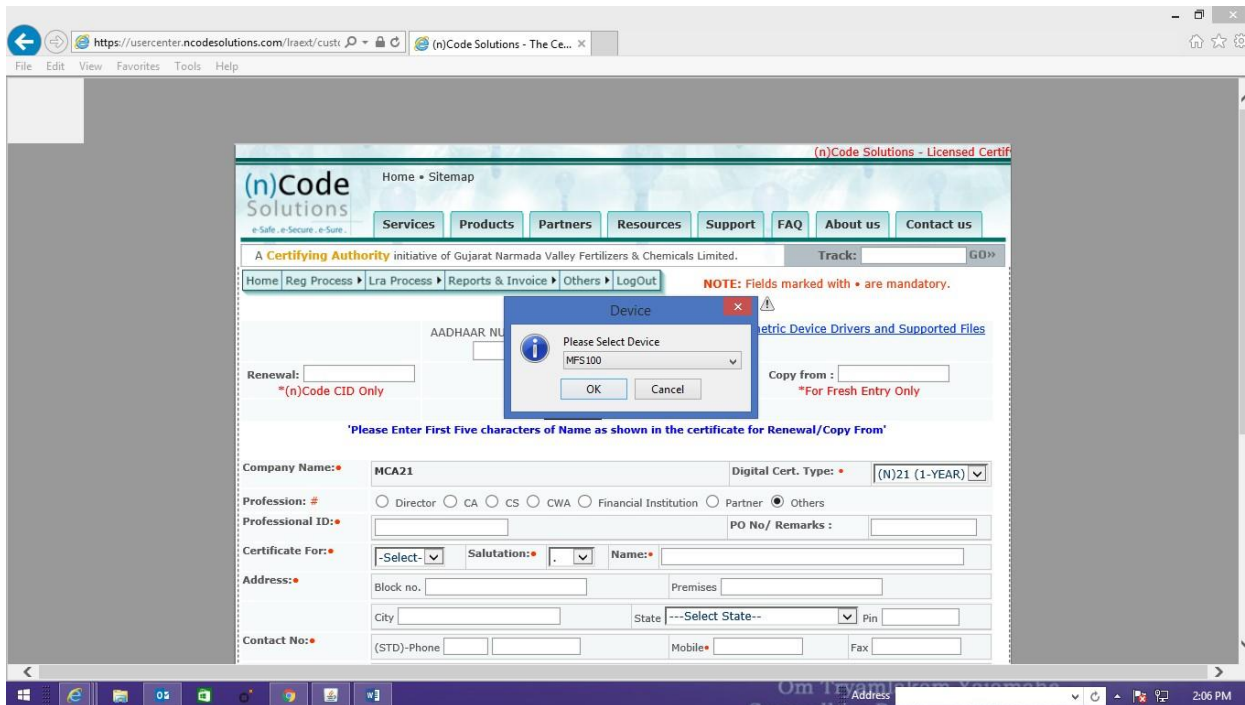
https://usercenter.ncodesolutions.com/lraext/custc
(n)Code Solutions - The Ce... ×
File Edit View Favorites Tools Help

(n)Code Solutions - Licensed Certif

(n)Code Solutions
e-Safe . e-Secure . e-Sure .

Home • Sitemap

Services Products Partners Resources Support FAQ About us Contact us

A Certifying Authority initiative of Gujarat Narmada Valley Fertilizers & Chemicals Limited.

Track: GO»

Home | Reg Process ▸ | Lra Process ▸ | Reports & Invoice ▸ | Others ▸ | LogOut

NOTE: Fields marked with • are mandatory.

Device
Please Select Device
MFS100
OK Cancel

AADHAAR NU

etric Device Drivers and Supported Files

Renewal:
*(n)Code CID Only

Copy from :
*For Fresh Entry Only

'Please Enter First Five characters of Name as shown in the certificate for Renewal/Copy From'

Company Name:• MCA21
Digital Cert. Type: • (N)21 (1-YEAR)

Profession: # ○ Director ○ CA ○ CS ○ CWA ○ Financial Institution ○ Partner ● Others

Professional ID:•
PO No/ Remarks :

Certificate For:• -Select- Salutation:• . Name:•

Address:• Block no. Premises
City State ---Select State-- Pin

Contact No:• (STD)-Phone Mobile• Fax

Om Tryambakam Yajamahe
Address
2:06 PM